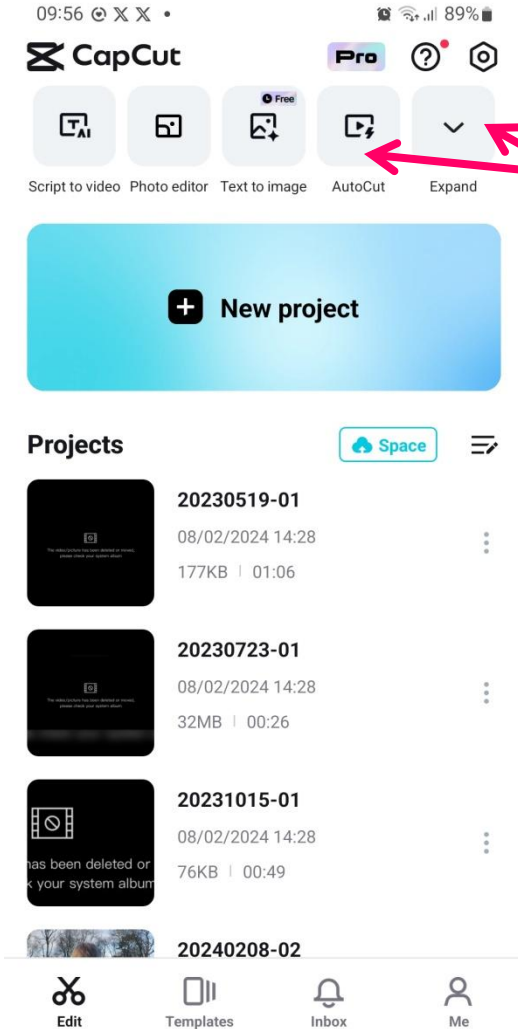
09:56 89%

CapCut
Pro

Free

Script to video Photo editor Text to image AutoCut Expand

New project

Projects
Space

The video/picture has been deleted or moved, please check your system album

20230519-01
08/02/2024 14:28
177KB | 01:06

The video/picture has been deleted or moved, please check your system album

20230723-01
08/02/2024 14:28
32MB | 00:26

has been deleted or
k your system album

20231015-01
08/02/2024 14:28
76KB | 00:49

20240208-02

Edit Templates Inbox Me